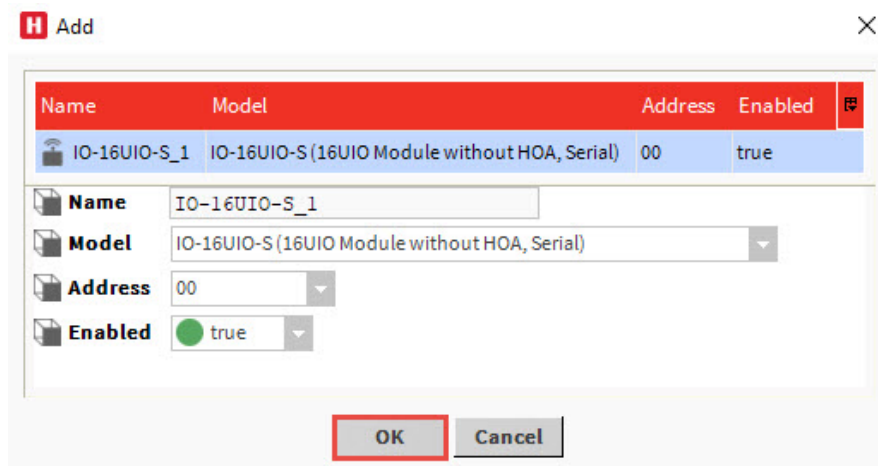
H Add

| Name | Model | Address | Enabled |
|---|---|---|---|
| IO-16UIO-S_1 | IO-16UIO-S (16UIO Module without HOA, Serial) | 00 | true |

Name IO-16UIO-S_1
Model IO-16UIO-S (16UIO Module without HOA, Serial)
Address 00
Enabled true

OK Cancel